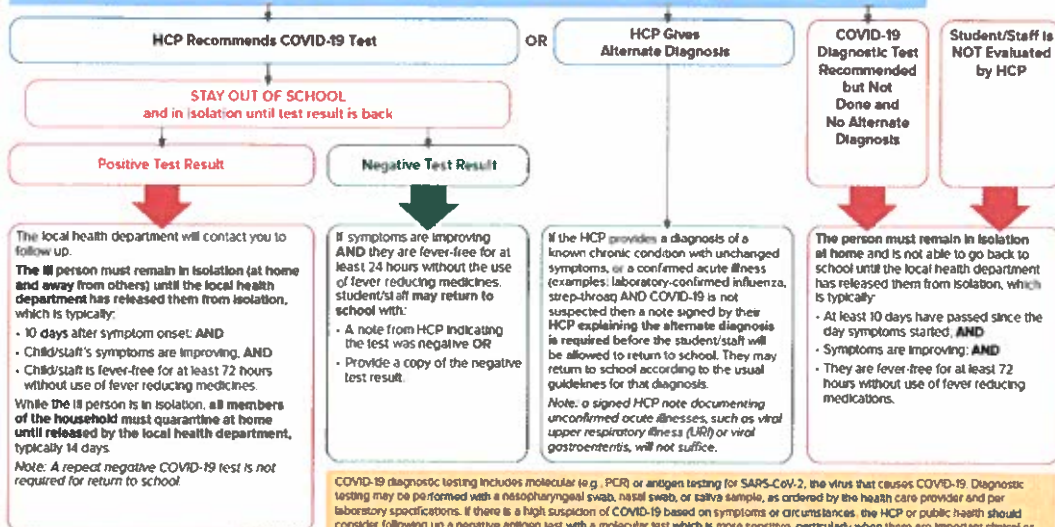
HCP Recommends COVID-19 Test

OR

HCP Gives Alternate Diagnosis

COVID-19 Diagnostic Test Recommended but Not Done and No Alternate Diagnosis

Student/Staff is NOT Evaluated by HCP

STAY OUT OF SCHOOL
and in isolation until test result is back

Positive Test Result

Negative Test Result

The local health department will contact you to follow up.

The ill person must remain in isolation (at home and away from others) until the local health department has released them from isolation, which is typically:

• 10 days after symptom onset; AND
• Child/staff's symptoms are improving, AND
• Child/staff is fever-free for at least 72 hours without use of fever reducing medicines.

While the ill person is in isolation, all members of the household must quarantine at home until released by the local health department, typically 14 days.

Note: A repeat negative COVID-19 test is not required for return to school.

If symptoms are improving AND they are fever-free for at least 24 hours without the use of fever reducing medicines, student/staff may return to school with:

• A note from HCP indicating the test was negative OR
• Provide a copy of the negative test result.

If the HCP provides a diagnosis of a known chronic condition with unchanged symptoms, or a confirmed acute illness (examples: laboratory-confirmed influenza, strep-throat) AND COVID-19 is not suspected then a note signed by their HCP explaining the alternate diagnosis is required before the student/staff will be allowed to return to school. They may return to school according to the usual guidelines for that diagnosis.

Note: a signed HCP note documenting unconfirmed acute illnesses, such as viral upper respiratory illness (URI) or viral gastroenteritis, will not suffice.

The person must remain in isolation at home and is not able to go back to school until the local health department has released them from isolation, which is typically:

• At least 10 days have passed since the day symptoms started; AND
• Symptoms are improving; AND
• They are fever-free for at least 72 hours without use of fever reducing medications.

COVID-19 diagnostic testing includes molecular (e.g., PCR) or antigen testing for SARS-CoV-2, the virus that causes COVID-19. Diagnostic testing may be performed with a nasopharyngeal swab, nasal swab, or saliva sample, as ordered by the health care provider and per laboratory specifications. If there is a high suspicion of COVID-19 based on symptoms or circumstances, the HCP or public health should consider following up a negative antigen test with a molecular test which is more sensitive, particularly when there are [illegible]